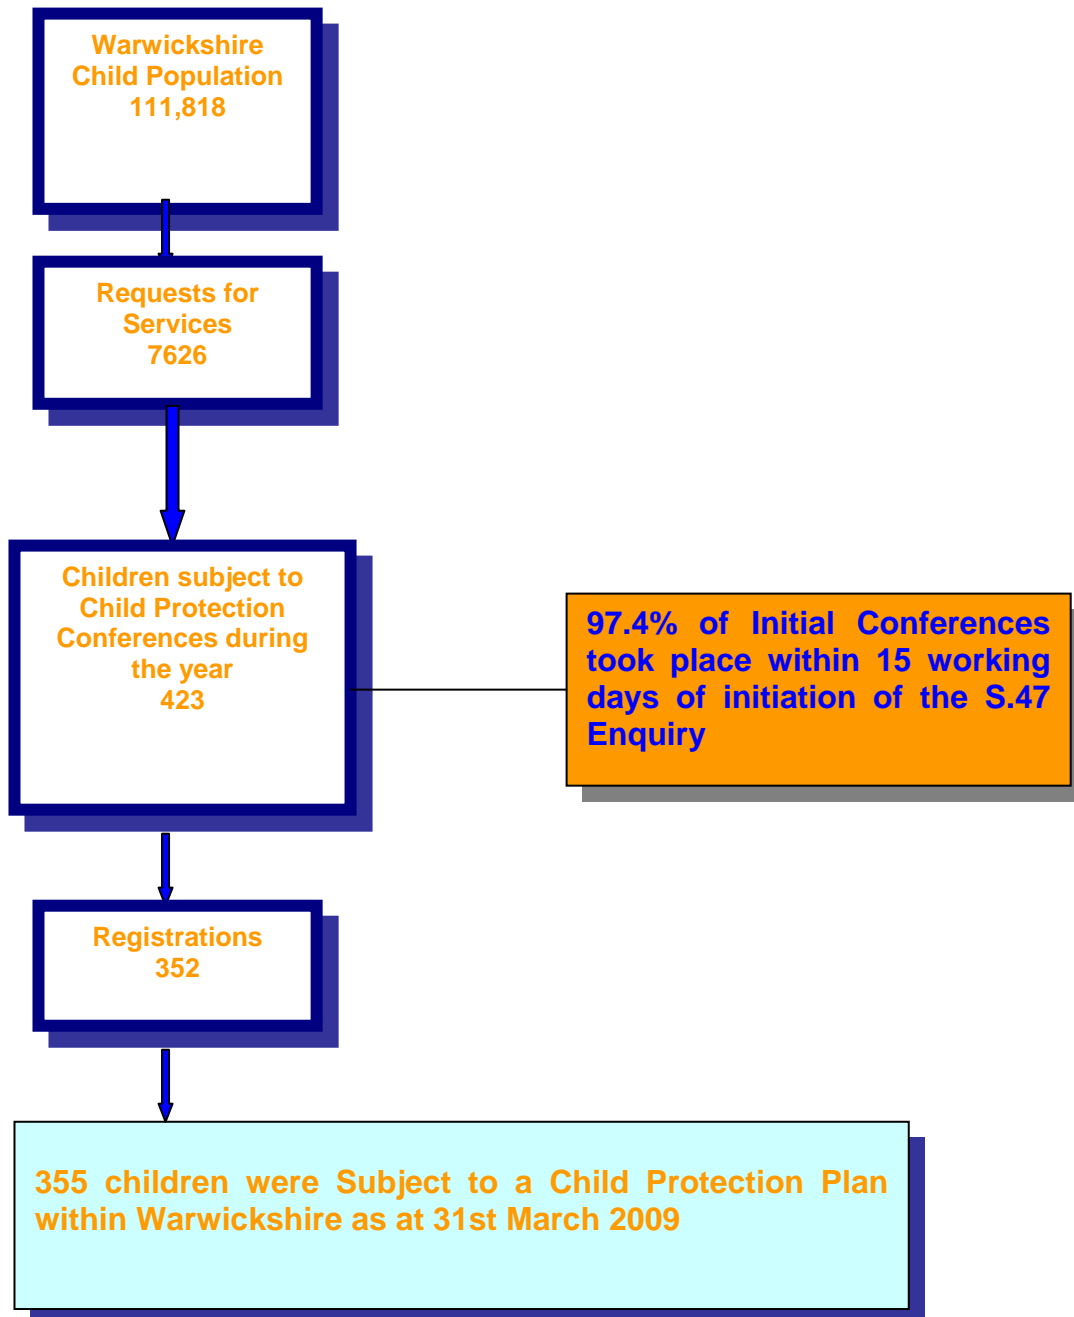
Warwickshire
Child Population
111,818

Requests for
Services
7626

Children subject to
Child Protection
Conferences during
the year
423

97.4% of Initial Conferences took place within 15 working days of initiation of the S.47 Enquiry

Registrations
352

355 children were Subject to a Child Protection Plan within Warwickshire as at 31st March 2009